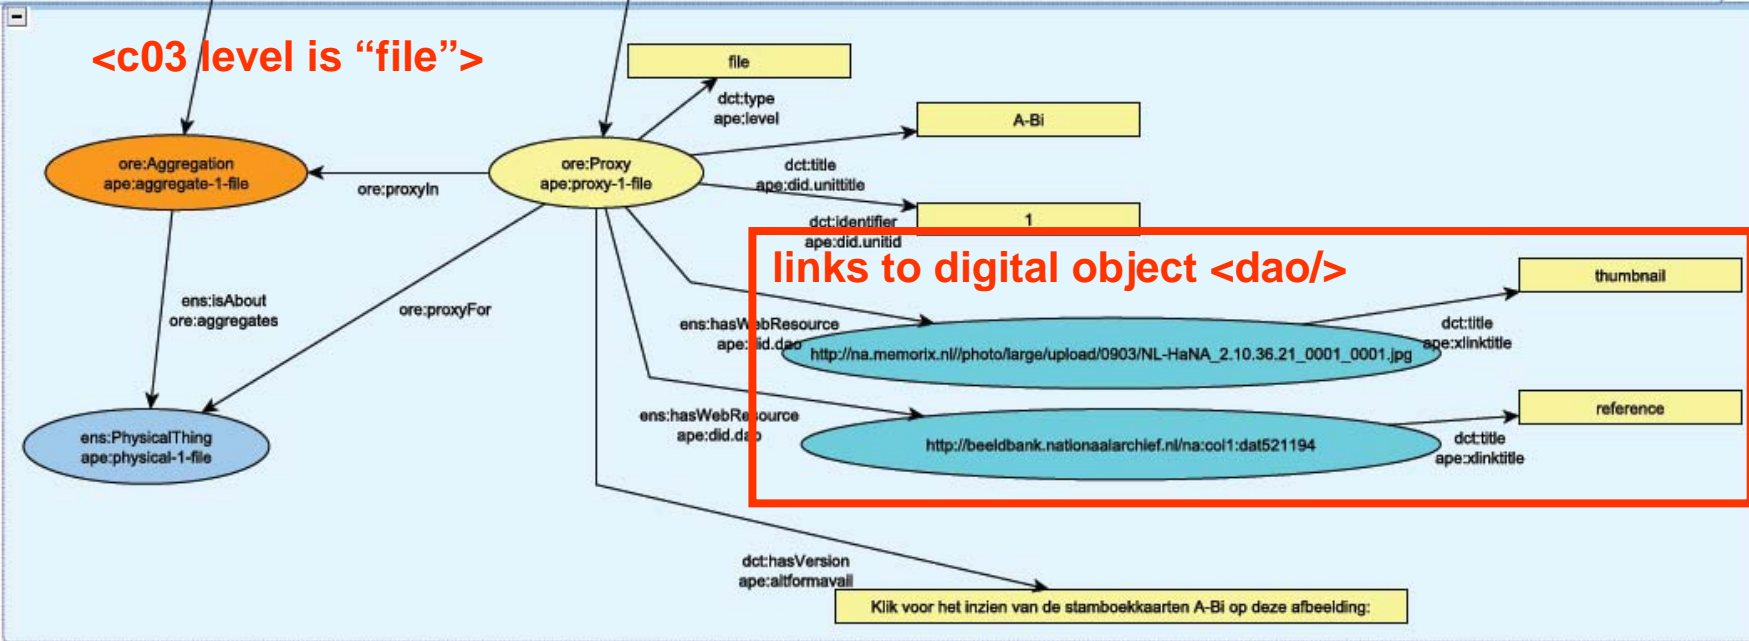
<c03 level is “file”>

file

dct:type
ape:level

A-Bi

ore:Aggregation
ape:aggregate-1-file

ore:proxyIn

ore:Proxy
ape:proxy-1-file

dct:title
ape:did.unittitle

dct:identifier
ape:did.unitid

1

links to digital object <dao/>

thumbnail

ens:isAbout
ore:aggregates

ore:proxyFor

ens:hasWebResource
ape:did.dao

dct:title
ape:xlinktitle

http://na.memorix.nl//photo/large/upload/0903/NL-HaNA_2.10.36.21_0001_0001.jpg

reference

ens:hasWebResource
ape:did.dao

ens:PhysicalThing
ape:physical-1-file

http://beeldbank.nationaalarchief.nl/na:col1:dat521194

dct:title
ape:xlinktitle

dct:hasVersion
ape:altformavail

Klik voor het inzien van de stamboekkaarten A-Bi op deze afbeelding: